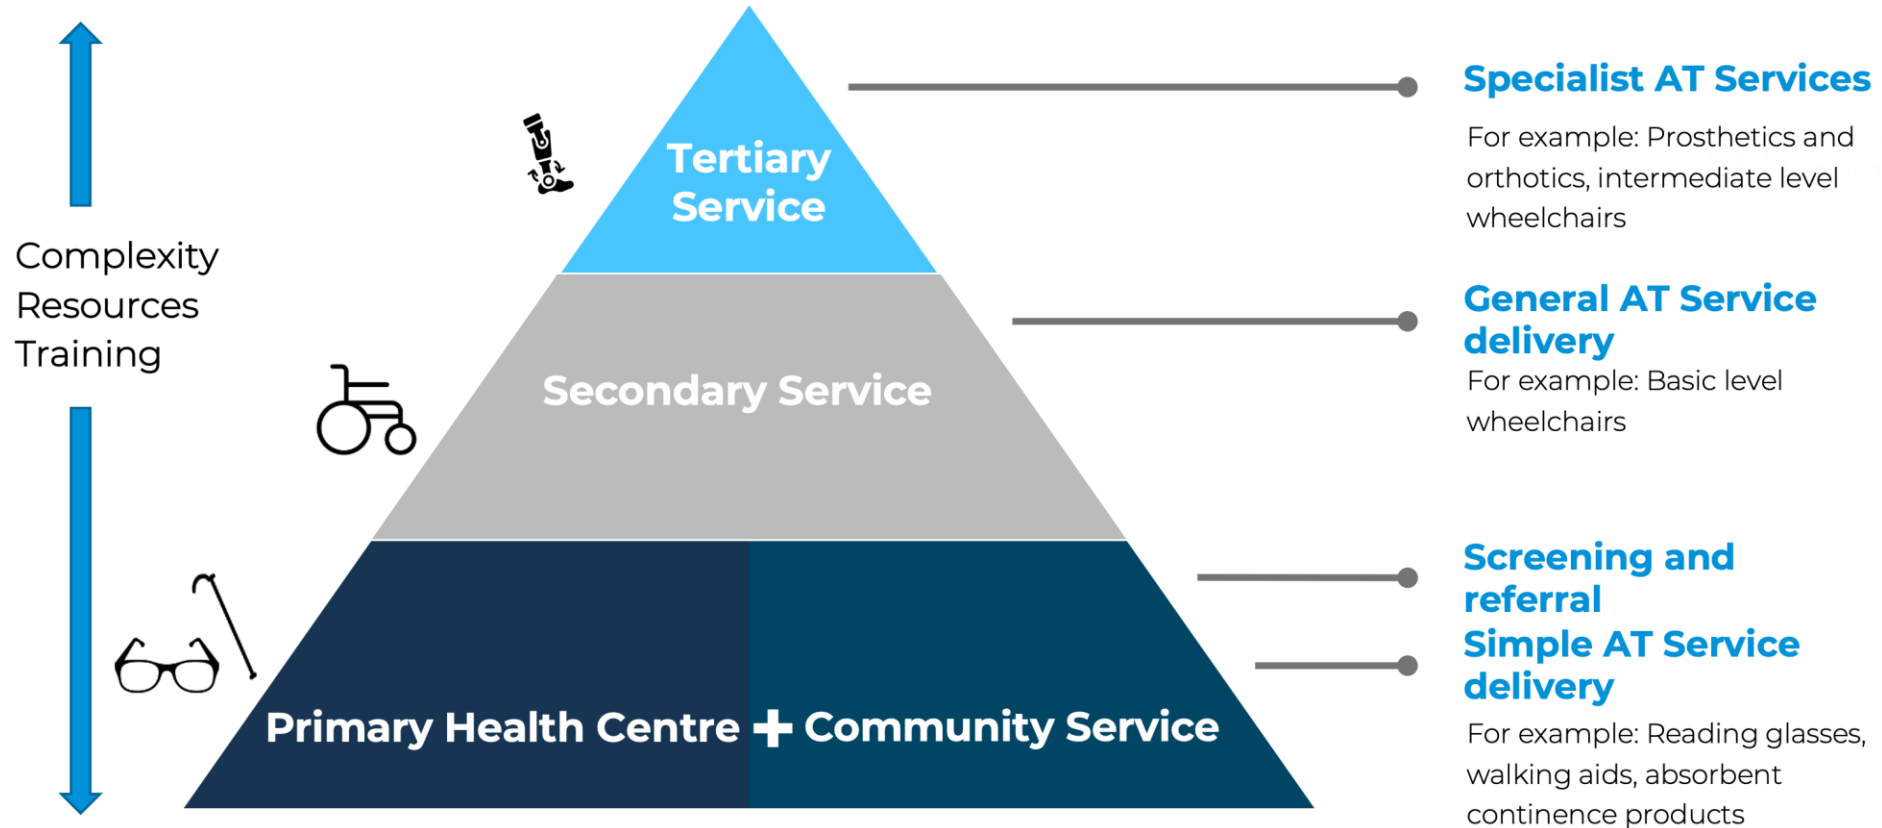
Complexity
Resources
Training

Tertiary Service

Secondary Service

Primary Health Centre + Community Service

Specialist AT Services

For example: Prosthetics and orthotics, intermediate level wheelchairs

General AT Service delivery

For example: Basic level wheelchairs

Screening and referral

Simple AT Service delivery

For example: Reading glasses, walking aids, absorbent continence products